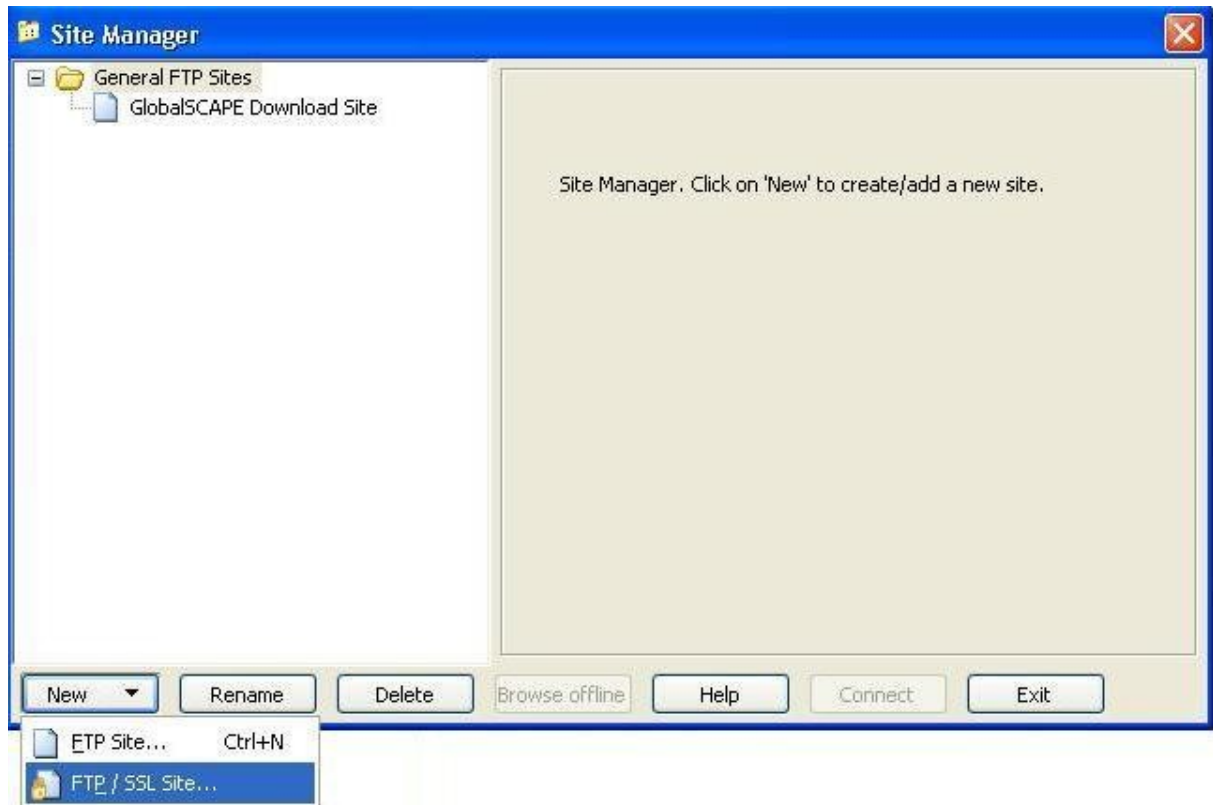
Site Manager

General FTP Sites
GlobalSCAPE Download Site

Site Manager. Click on 'New' to create/add a new site.

New
Rename
Delete
Browse offline
Help
Connect
Exit

FTP Site... Ctrl+N
FTP / SSL Site...